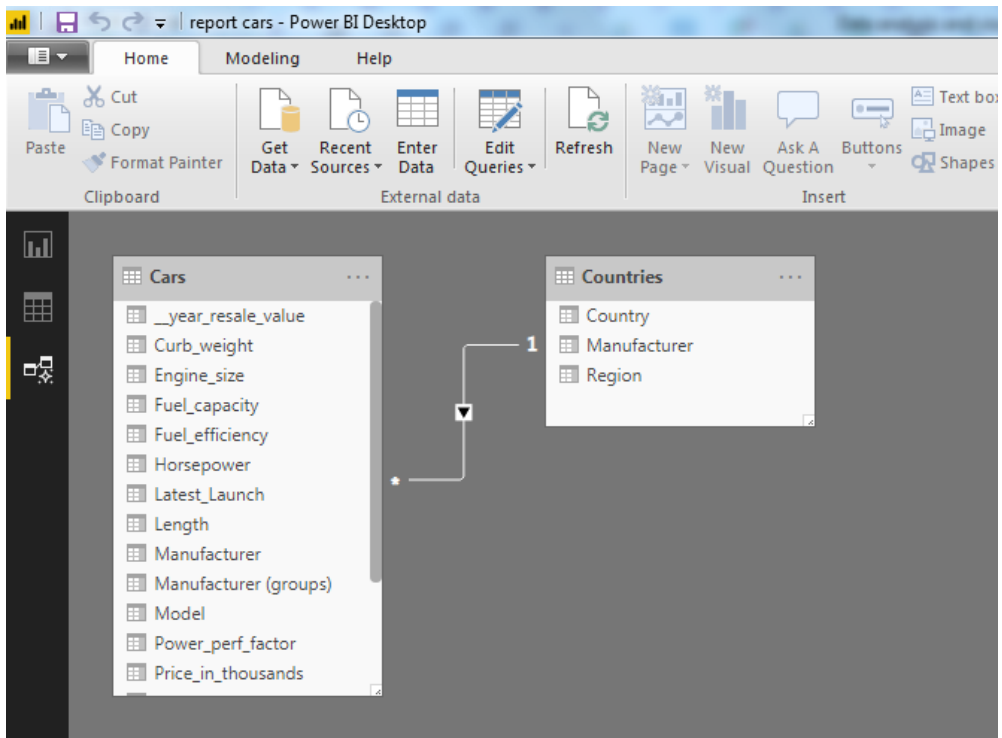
report cars - Power BI Desktop

Home Modeling Help

Paste
Cut
Copy
Format Painter
Clipboard

Get Data
Recent Sources
Enter Data
Edit Queries
External data

Refresh

New Page
New Visual
Ask A Question
Buttons
Text box
Image
Shapes
Insert

Cars ...
__year_resale_value
Curb_weight
Engine_size
Fuel_capacity
Fuel_efficiency
Horsepower
Latest_Launch
Length
Manufacturer
Manufacturer (groups)
Model
Power_perf_factor
Price_in_thousands

Countries ...
Country
Manufacturer
Region

1
*